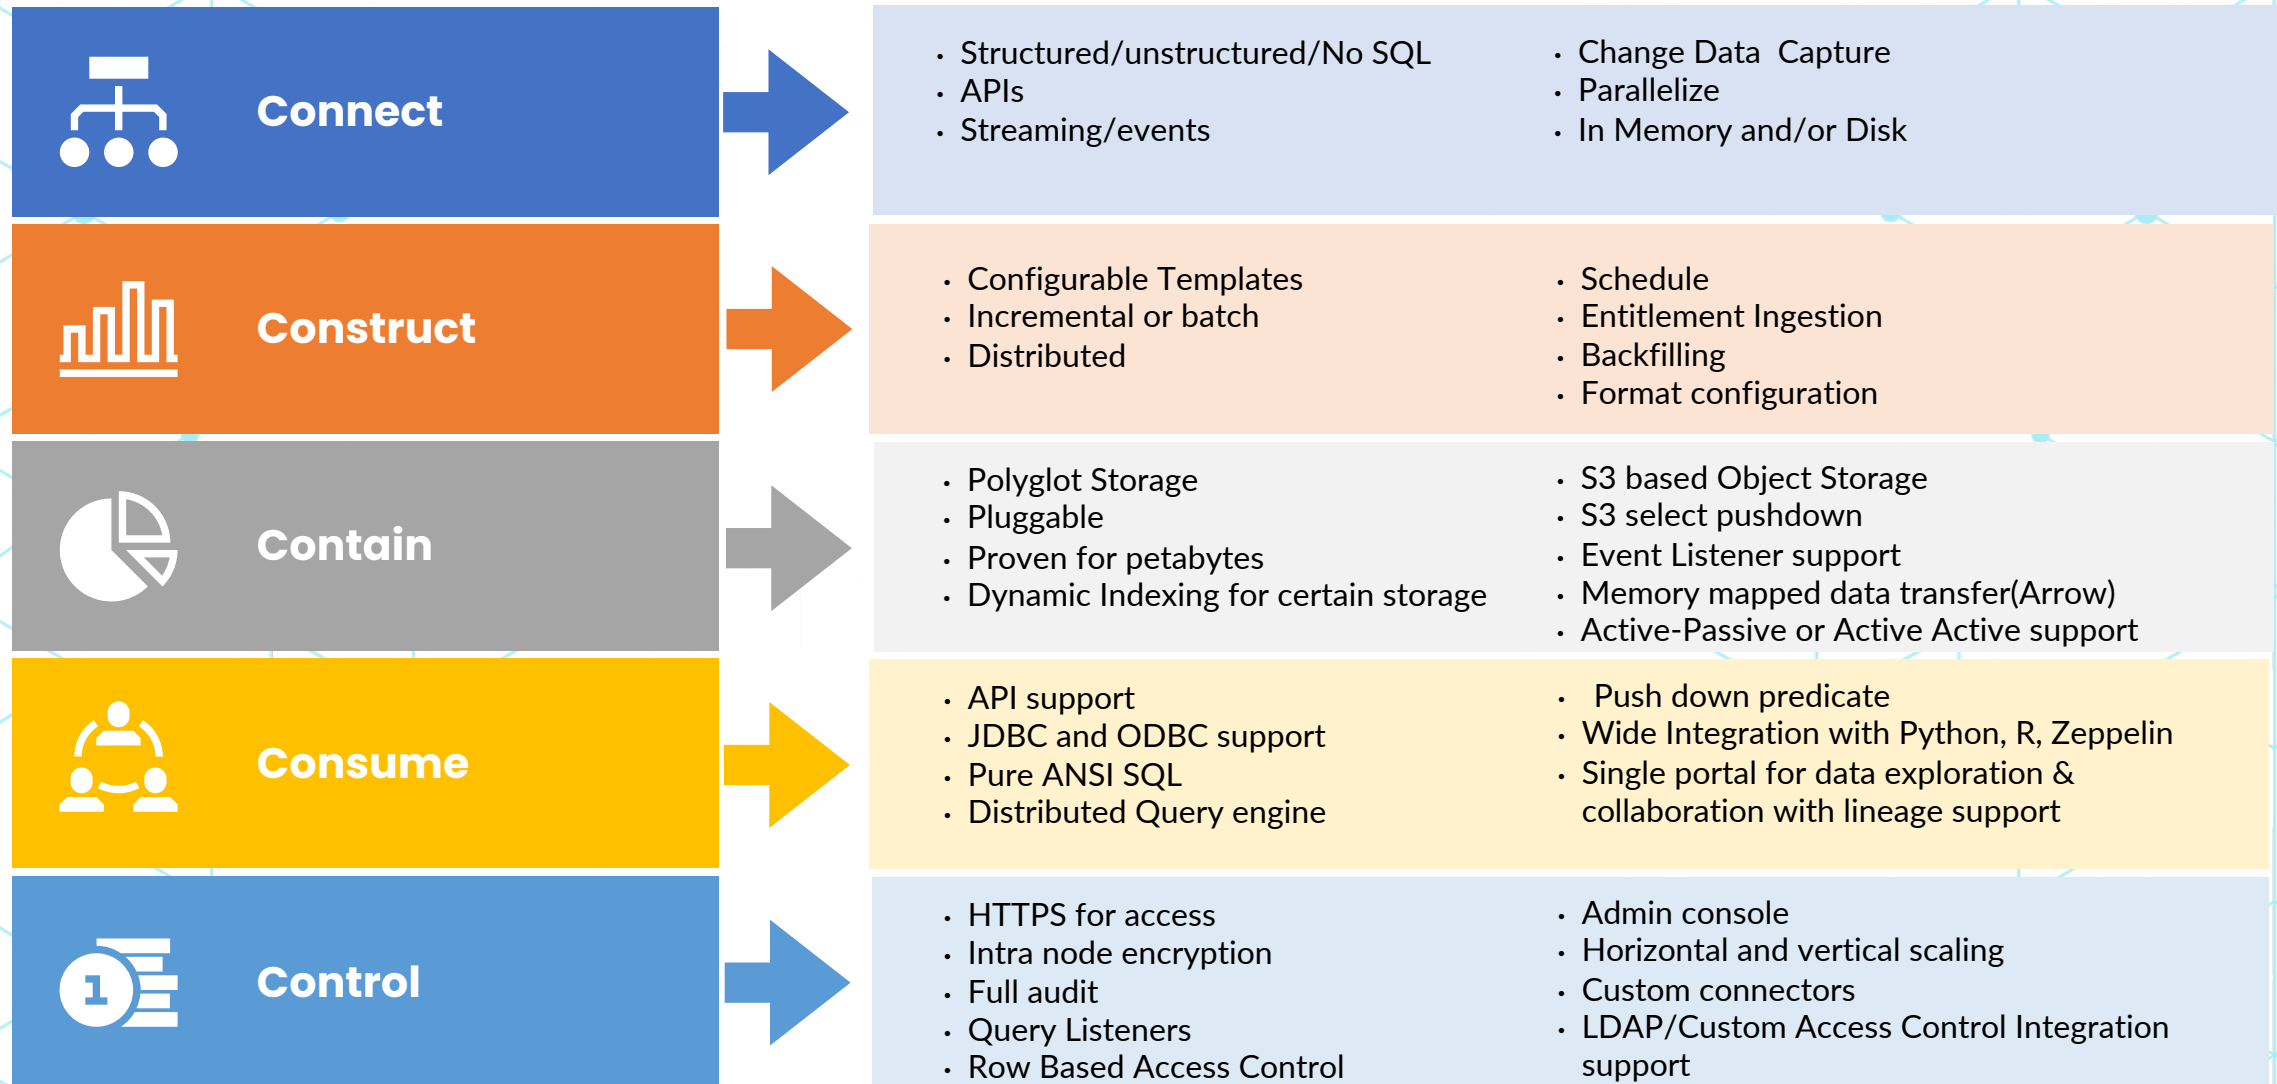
Connect

- Structured/unstructured/No SQL
- APIs
- Streaming/events

- Change Data Capture
- Parallelize
- In Memory and/or Disk

Construct

- Configurable Templates
- Incremental or batch
- Distributed

- Schedule
- Entitlement Ingestion
- Backfilling
- Format configuration

Contain

- Polyglot Storage
- Pluggable
- Proven for petabytes
- Dynamic Indexing for certain storage

- S3 based Object Storage
- S3 select pushdown
- Event Listener support
- Memory mapped data transfer(Arrow)
- Active-Passive or Active Active support

Consume

- API support
- JDBC and ODBC support
- Pure ANSI SQL
- Distributed Query engine

- Push down predicate
- Wide Integration with Python, R, Zeppelin
- Single portal for data exploration & collaboration with lineage support

Control

1

- HTTPS for access
- Intra node encryption
- Full audit
- Query Listeners
- Row Based Access Control

- Admin console
- Horizontal and vertical scaling
- Custom connectors
- LDAP/Custom Access Control Integration support